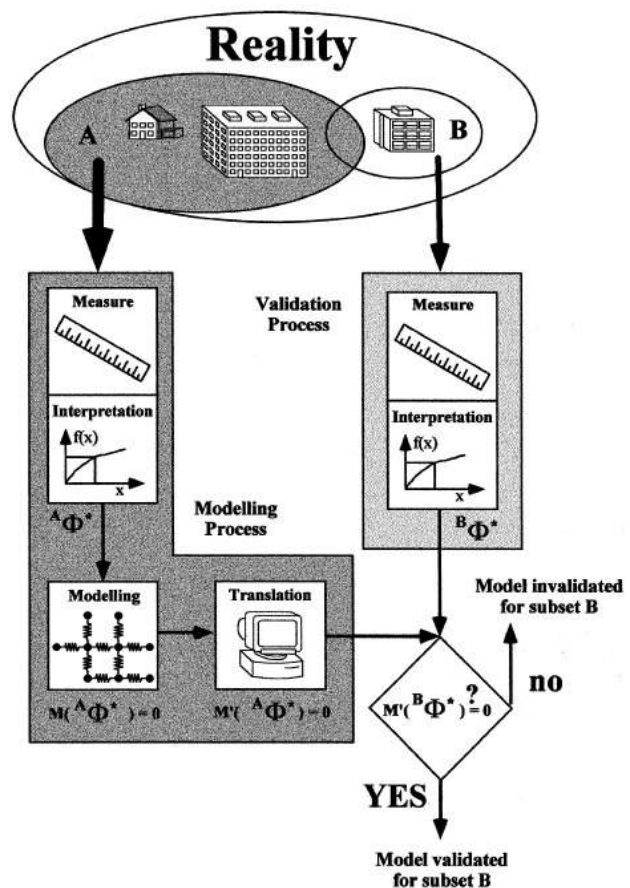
Reality

A

B

Measure

Interpretation

f(x)

x

${}^{A}\Phi^{*}$

Validation Process

Measure

Interpretation

f(x)

x

${}^{B}\Phi^{*}$

Modelling Process

Modelling

$M({}^{A}\Phi^{*}) = 0$

Translation

$M'({}^{A}\Phi^{*}) = 0$

Model invalidated for subset B

$M'({}^{B}\Phi^{*}) \overset{?}{=} 0$

no

YES

Model validated for subset B